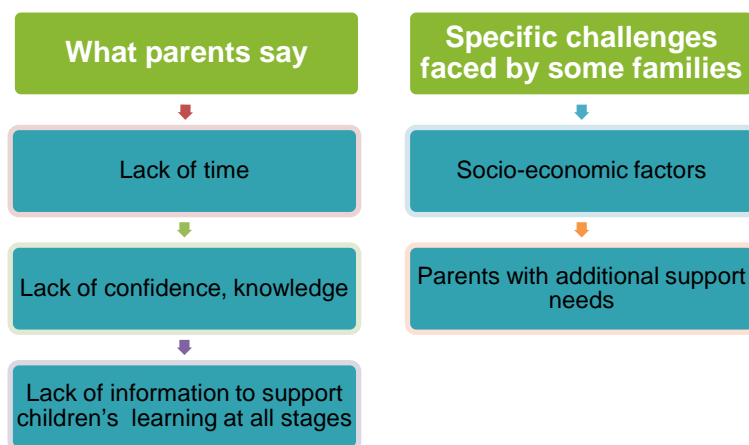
What parents say

Lack of time

Lack of confidence, knowledge

Lack of information to support children’s learning at all stages

Specific challenges faced by some families

Socio-economic factors

Parents with additional support needs